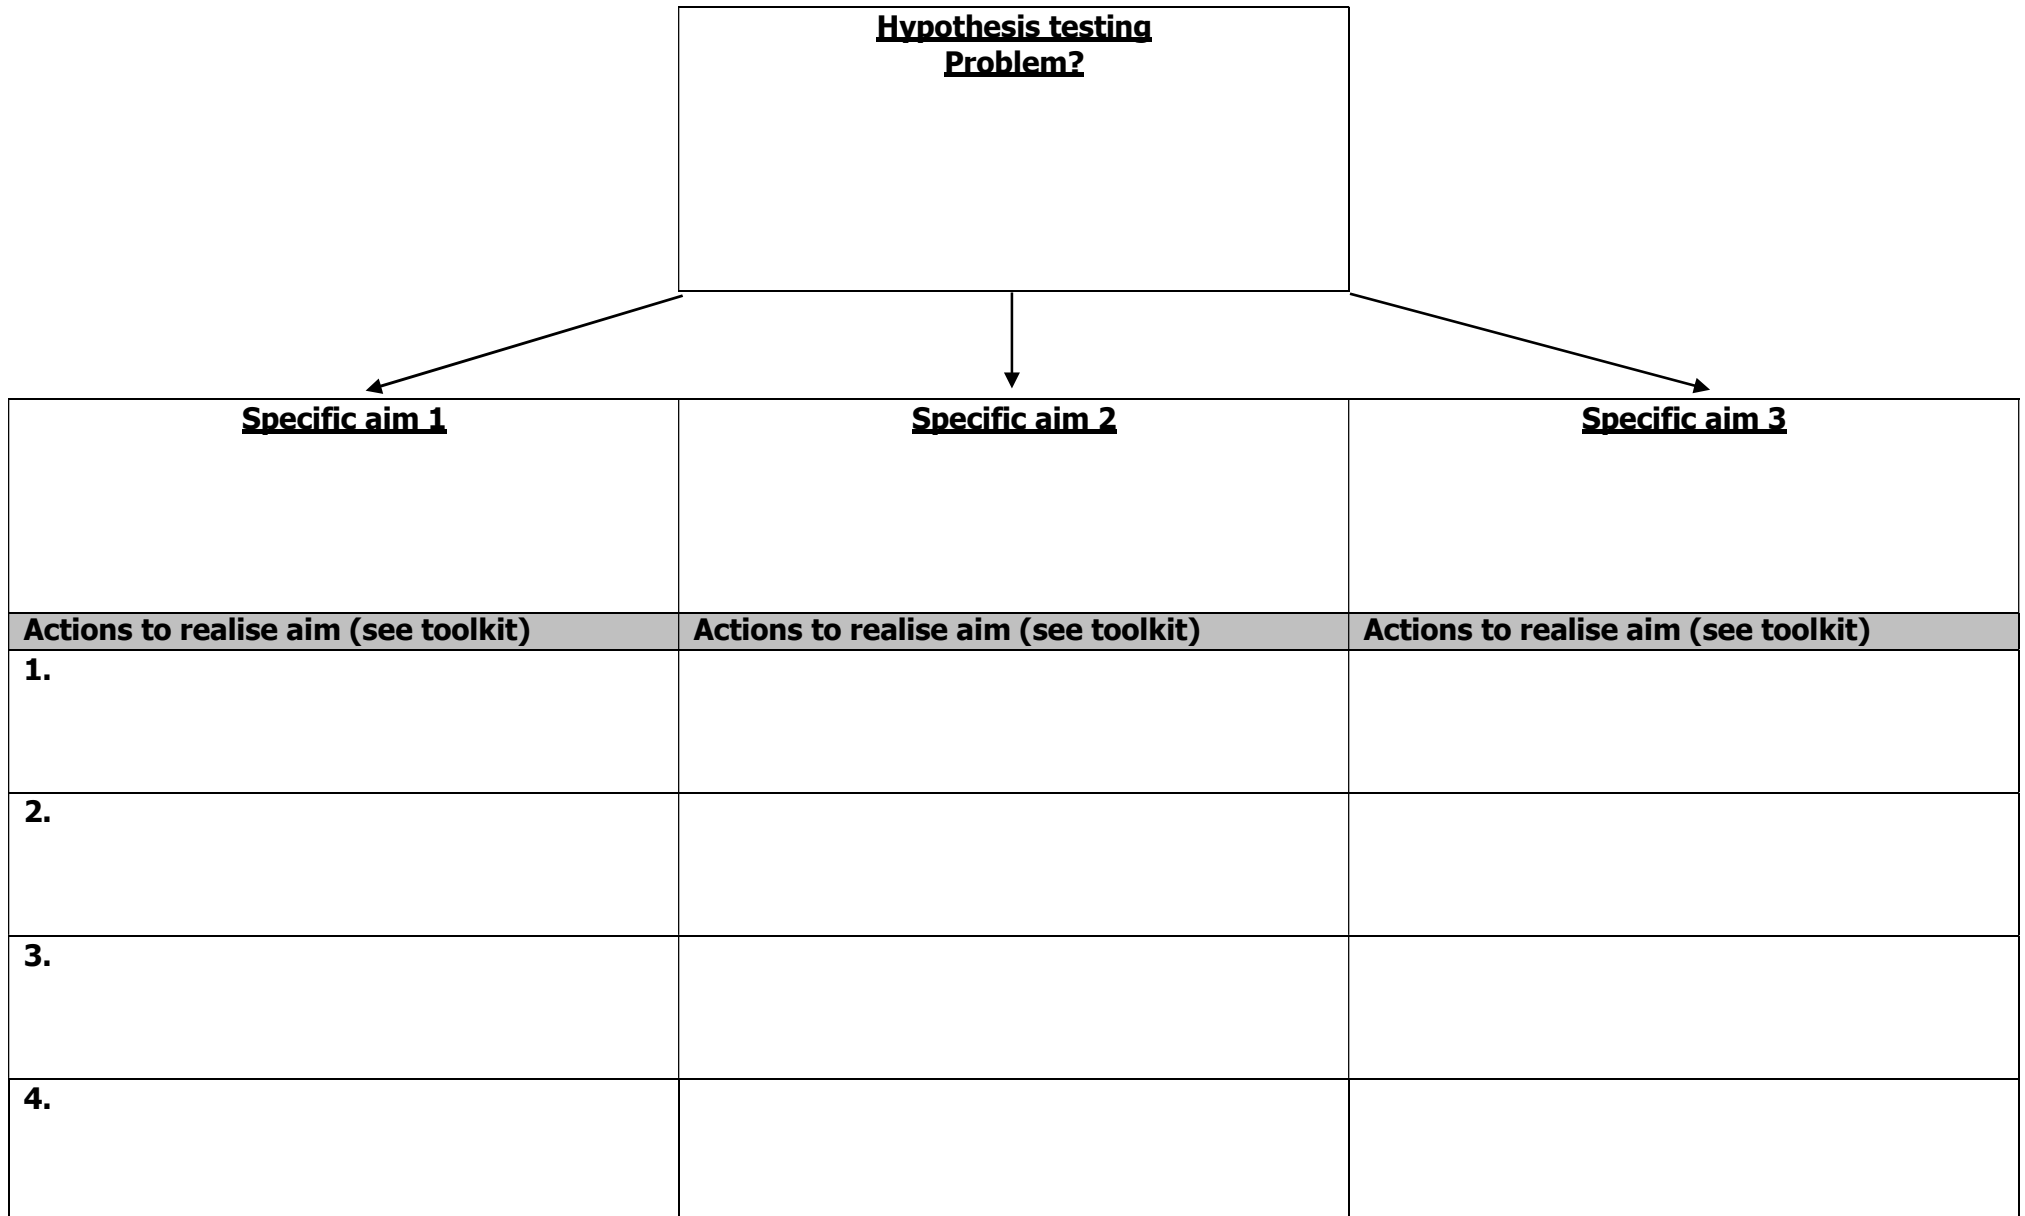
Hypothesis testing
Problem?

| Specific aim 1 | Specific aim 2 | Specific aim 3 |
|---|---|---|
| Actions to realise aim (see toolkit) | Actions to realise aim (see toolkit) | Actions to realise aim (see toolkit) |
| 1. | | |
| 2. | | |
| 3. | | |
| 4. | | |